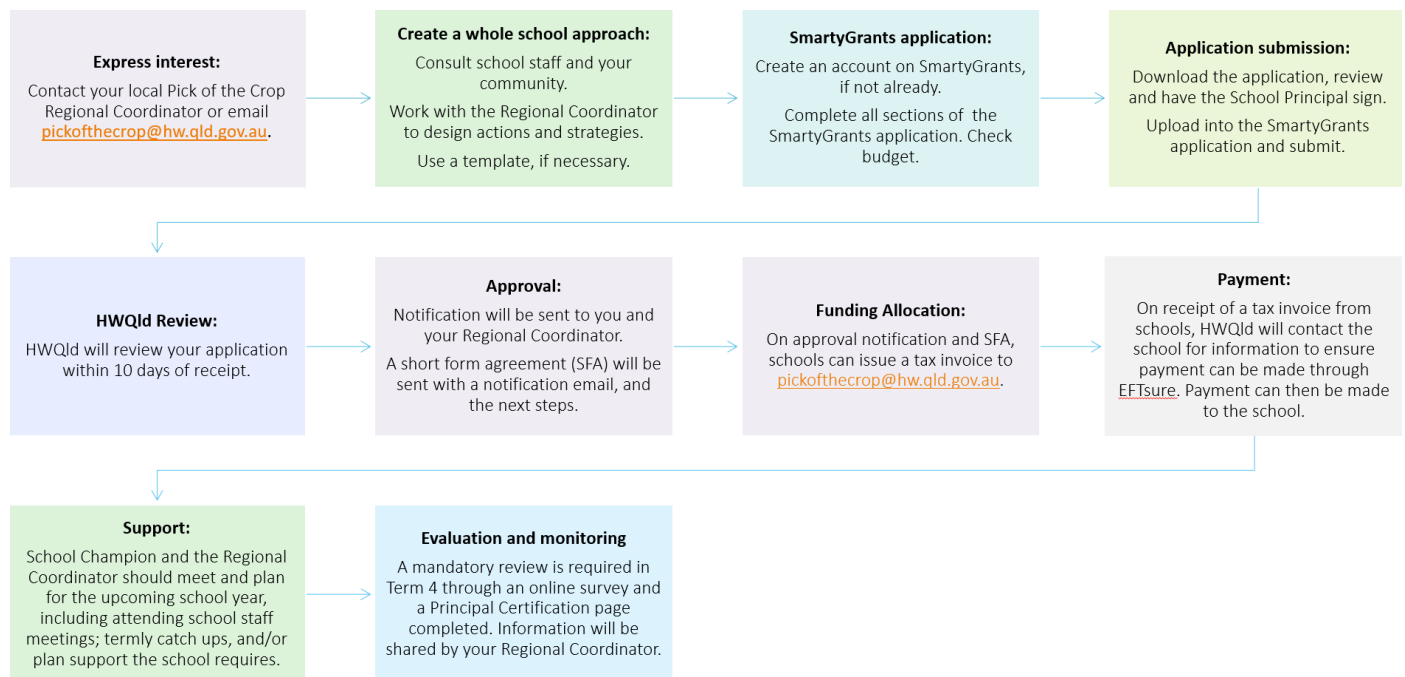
**Express interest:**

Contact your local Pick of the Crop Regional Coordinator or email pickofthecrop@hw.qld.gov.au.

**Create a whole school approach:**

Consult school staff and your community.

Work with the Regional Coordinator to design actions and strategies.

Use a template, if necessary.

**SmartyGrants application:**

Create an account on SmartyGrants, if not already.

Complete all sections of the SmartyGrants application. Check budget.

**Application submission:**

Download the application, review and have the School Principal sign.

Upload into the SmartyGrants application and submit.

**HWQld Review:**

HWQld will review your application within 10 days of receipt.

**Approval:**

Notification will be sent to you and your Regional Coordinator.

A short form agreement (SFA) will be sent with a notification email, and the next steps.

**Funding Allocation:**

On approval notification and SFA, schools can issue a tax invoice to pickofthecrop@hw.qld.gov.au.

**Payment:**

On receipt of a tax invoice from schools, HWQld will contact the school for information to ensure payment can be made through EFTsure. Payment can then be made to the school.

**Support:**

School Champion and the Regional Coordinator should meet and plan for the upcoming school year, including attending school staff meetings; termly catch ups, and/or plan support the school requires.

**Evaluation and monitoring**

A mandatory review is required in Term 4 through an online survey and a Principal Certification page completed. Information will be shared by your Regional Coordinator.